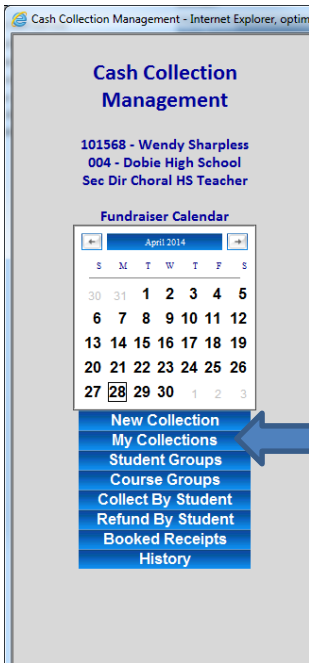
Cash Collection Management - Internet Explorer, optim

Cash Collection Management

101568 - Wendy Sharpless
004 - Dobie High School
Sec Dir Choral HS Teacher

Fundraiser Calendar

←  April 2014  →

| S | M | T | W | T | F | S |
|---|---|---|---|---|---|---|
| 30 | 31 | 1 | 2 | 3 | 4 | 5 |
| 6 | 7 | 8 | 9 | 10 | 11 | 12 |
| 13 | 14 | 15 | 16 | 17 | 18 | 19 |
| 20 | 21 | 22 | 23 | 24 | 25 | 26 |
| 27 | 28 | 29 | 30 | 1 | 2 | 3 |

New Collection
My Collections
Student Groups
Course Groups
Collect By Student
Refund By Student
Booked Receipts
History